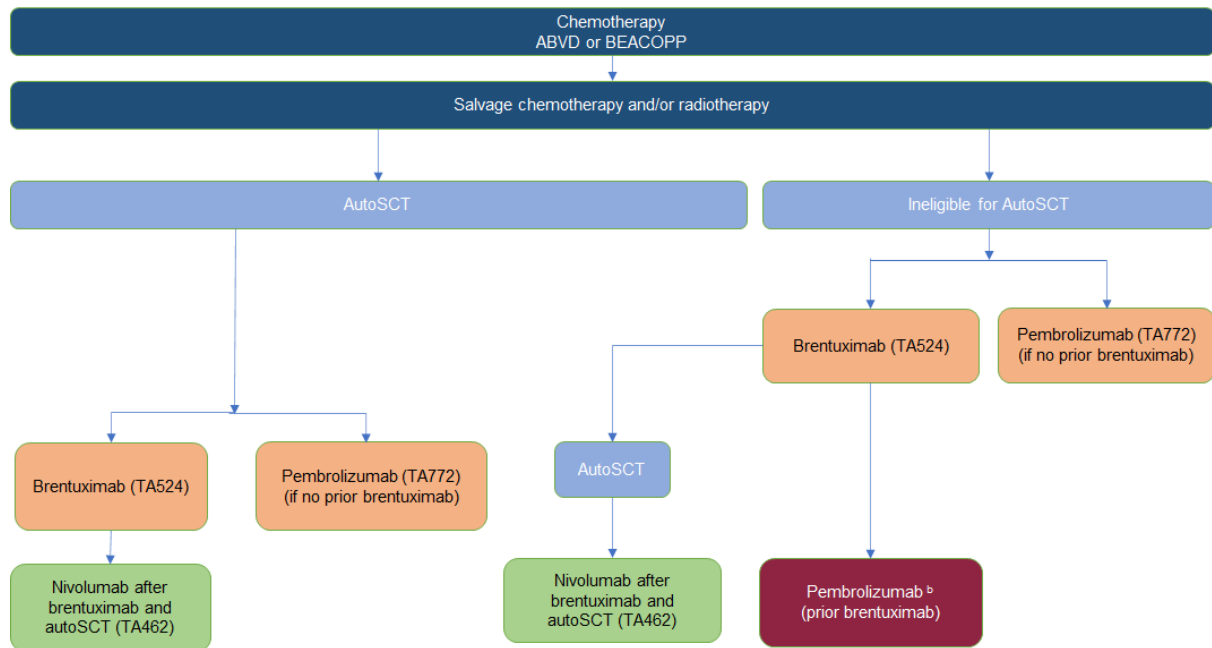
Chemotherapy
ABVD or BEACOPP

Salvage chemotherapy and/or radiotherapy

AutoSCT

Ineligible for AutoSCT

Brentuximab (TA524)

Pembrolizumab (TA772)
(if no prior brentuximab)

Brentuximab (TA524)

Pembrolizumab (TA772)
(if no prior brentuximab)

AutoSCT

Nivolumab after brentuximab and autoSCT (TA462)

Nivolumab after brentuximab and autoSCT (TA462)

Pembrolizumab $^{b}$
(prior brentuximab)